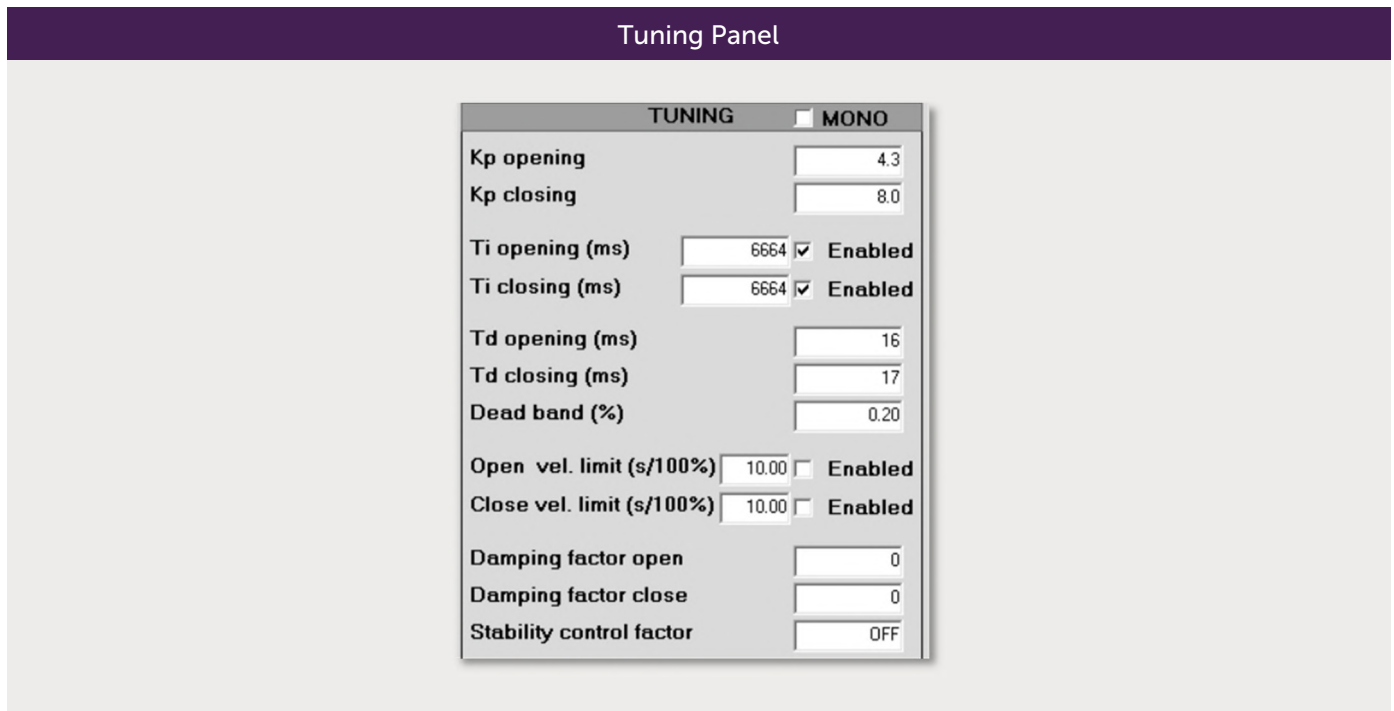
Tuning Panel

TUNING MONO

Kp opening 4.3
Kp closing 8.0

Ti opening (ms) 6664 Enabled
Ti closing (ms) 6664 Enabled

Td opening (ms) 16
Td closing (ms) 17
Dead band (%) 0.20

Open vel. limit (s/100%) 10.00 Enabled
Close vel. limit (s/100%) 10.00 Enabled

Damping factor open 0
Damping factor close 0
Stability control factor OFF